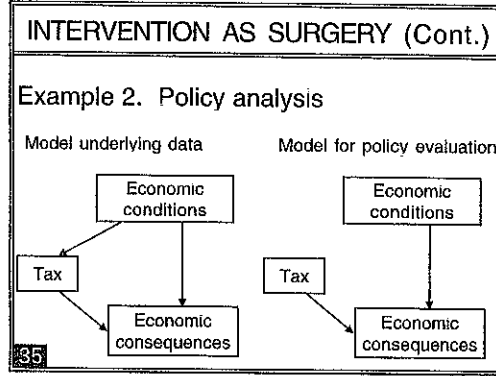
INTERVENTION AS SURGERY (Cont.)

Example 2. Policy analysis

Model underlying data

Economic conditions

Tax

Economic consequences

Model for policy evaluation

Economic conditions

Tax

Economic consequences

35